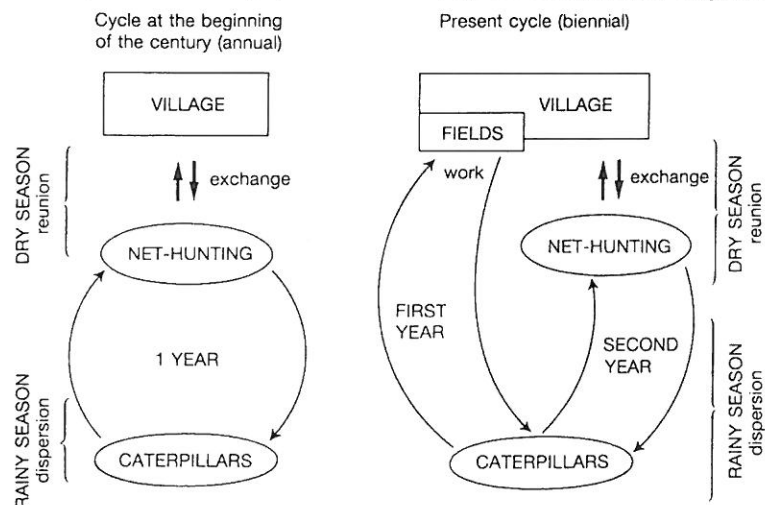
Cycle at the beginning of the century (annual)

VILLAGE

DRY SEASON reunion

exchange

NET-HUNTING

1 YEAR

RAINY SEASON dispersion

CATERPILLARS

Present cycle (biennial)

VILLAGE

FIELDS

work

exchange

DRY SEASON reunion

NET-HUNTING

FIRST YEAR

SECOND YEAR

RAINY SEASON dispersion

CATERPILLARS